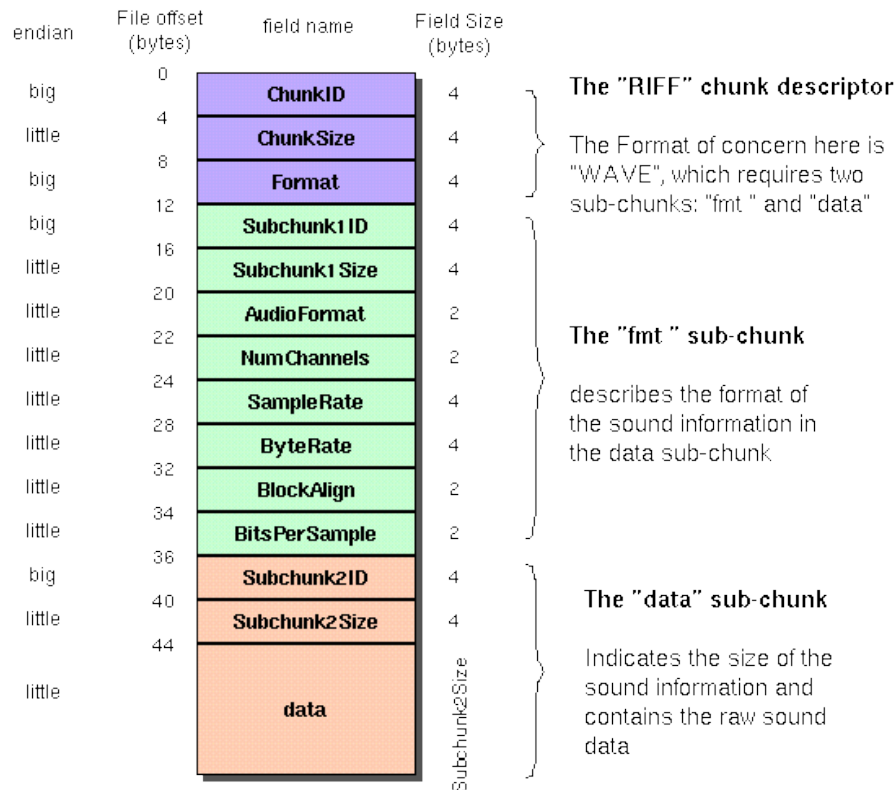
| endian | File offset (bytes) | field name | Field Size (bytes) |
|---|---|---|---|
| big | 0 | ChunkID | 4 |
| little | 4 | ChunkSize | 4 |
| big | 8 | Format | 4 |
| big | 12 | Subchunk1ID | 4 |
| little | 16 | Subchunk1Size | 4 |
| little | 20 | AudioFormat | 2 |
| little | 22 | NumChannels | 2 |
| little | 24 | SampleRate | 4 |
| little | 28 | ByteRate | 4 |
| little | 32 | BlockAlign | 2 |
| little | 34 | BitsPerSample | 2 |
| big | 36 | Subchunk2ID | 4 |
| little | 40 | Subchunk2Size | 4 |
| little | 44 | data | Subchunk2Size |

The "RIFF" chunk descriptor

The Format of concern here is "WAVE", which requires two sub-chunks: "fmt " and "data"

The "fmt " sub-chunk

describes the format of the sound information in the data sub-chunk

The "data" sub-chunk

Indicates the size of the sound information and contains the raw sound data